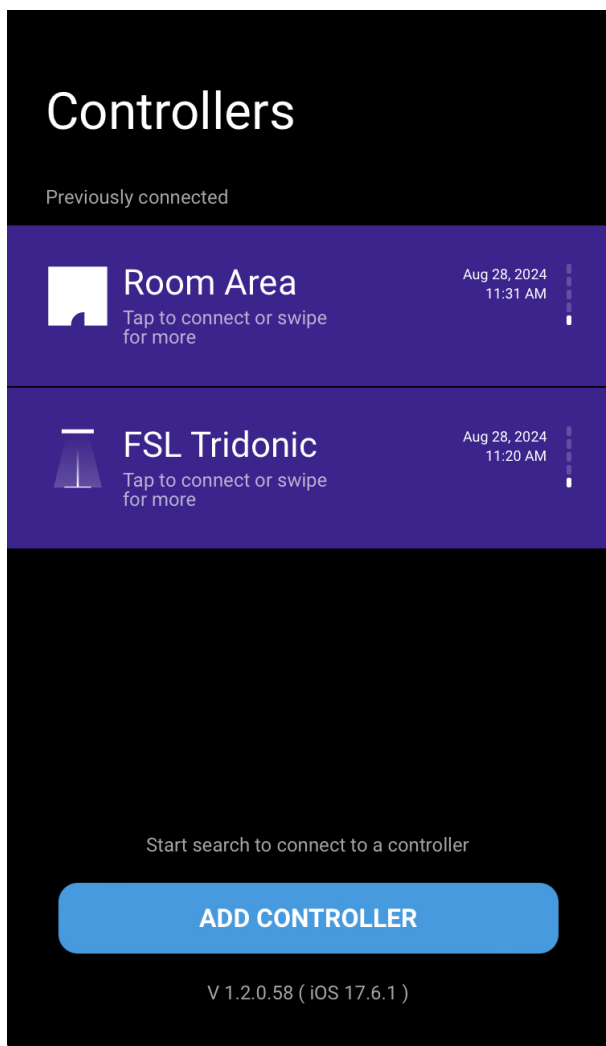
Controllers

Previously connected

Room Area
Tap to connect or swipe for more
Aug 28, 2024
11:31 AM

FSL Tridonic
Tap to connect or swipe for more
Aug 28, 2024
11:20 AM

Start search to connect to a controller

ADD CONTROLLER

V 1.2.0.58 ( iOS 17.6.1 )